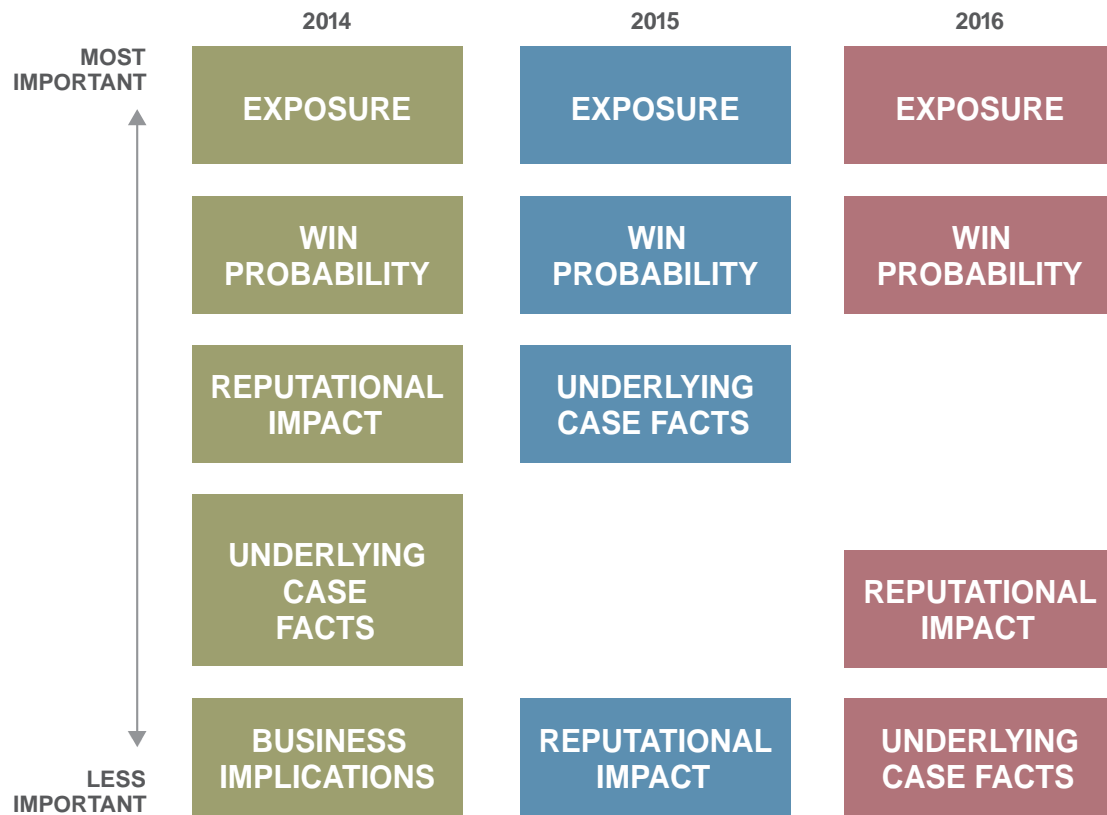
2014
2015
2016

MOST IMPORTANT

LESS IMPORTANT

EXPOSURE

WIN PROBABILITY

REPUTATIONAL IMPACT

UNDERLYING CASE FACTS

BUSINESS IMPLICATIONS

EXPOSURE

WIN PROBABILITY

UNDERLYING CASE FACTS

REPUTATIONAL IMPACT

EXPOSURE

WIN PROBABILITY

REPUTATIONAL IMPACT

UNDERLYING CASE FACTS